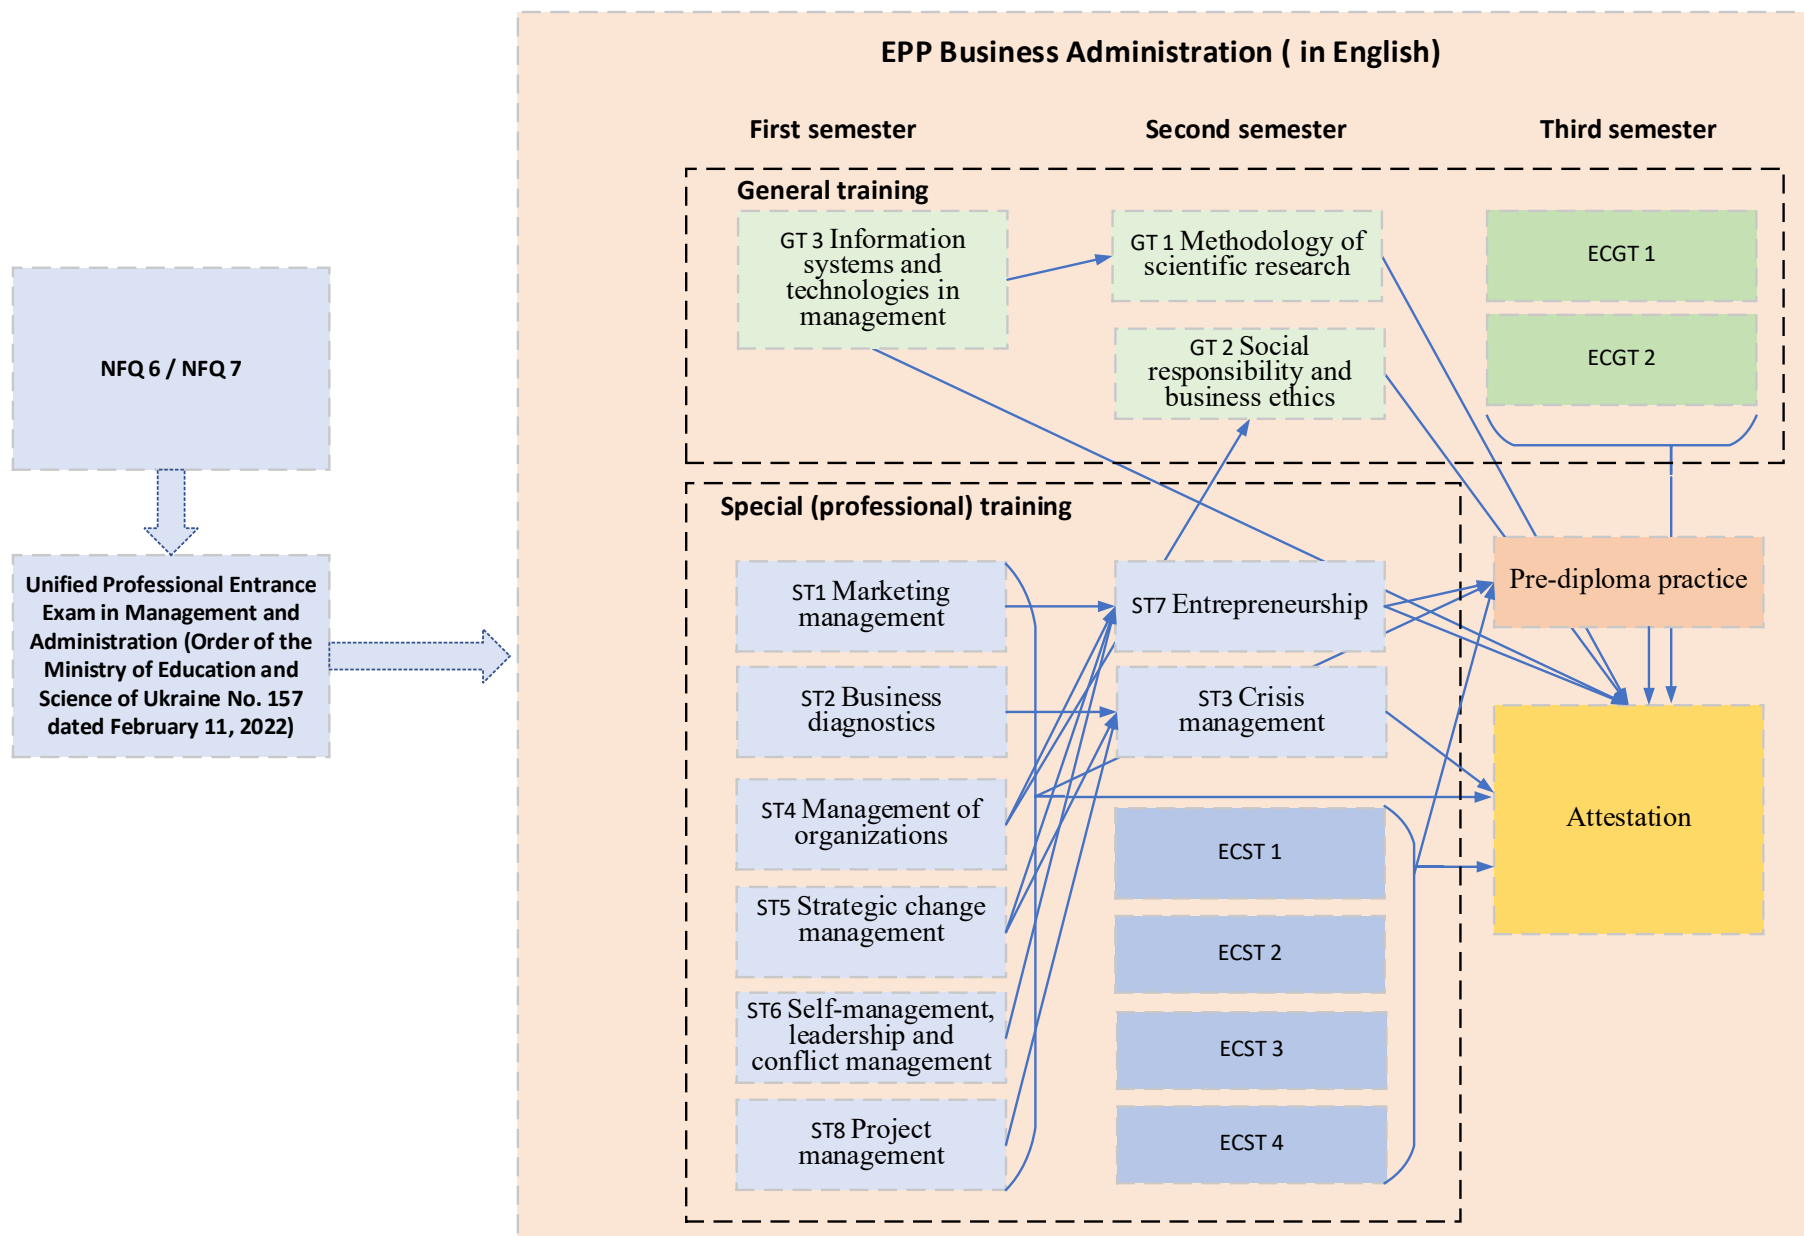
NFQ 6 / NFQ 7

Unified Professional Entrance Exam in Management and Administration (Order of the Ministry of Education and Science of Ukraine No. 157 dated February 11, 2022)

EPP Business Administration ( in English)

First semester

Second semester

Third semester

General training

GT 3 Information systems and technologies in management

GT 1 Methodology of scientific research

GT 2 Social responsibility and business ethics

ECGT 1

ECGT 2

Special (professional) training

ST1 Marketing management

ST2 Business diagnostics

ST4 Management of organizations

ST5 Strategic change management

ST6 Self-management, leadership and conflict management

ST8 Project management

ST7 Entrepreneurship

ST3 Crisis management

ECST 1

ECST 2

ECST 3

ECST 4

Pre-diploma practice

Attestation